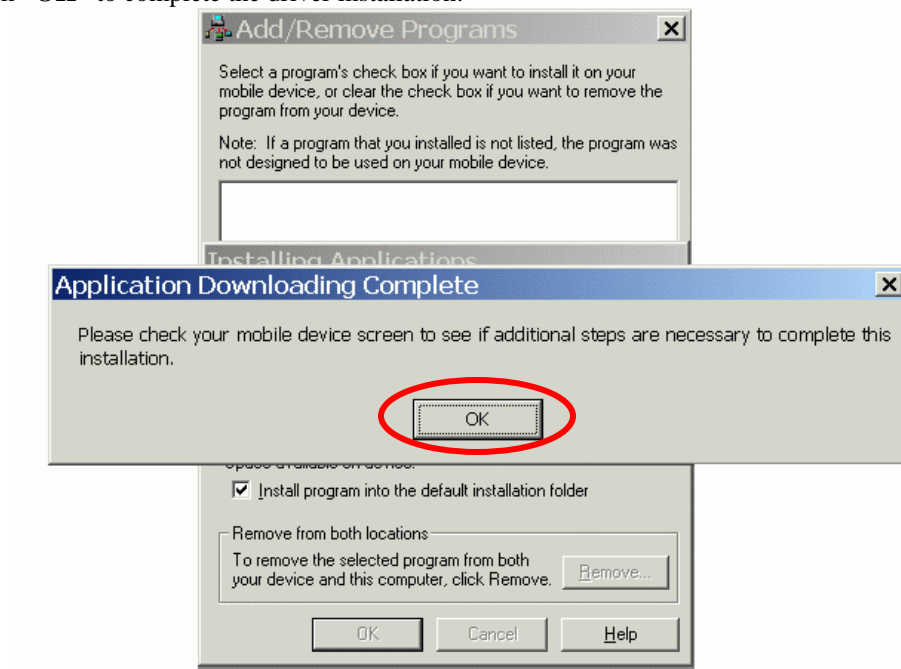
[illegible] "OK" to complete the driver installation.

Add/Remove Programs

Select a program's check box if you want to install it on your mobile device, or clear the check box if you want to remove the program from your device.

Note: If a program that you installed is not listed, the program was not designed to be used on your mobile device.

Installing Applications

Application Downloading Complete

Please check your mobile device screen to see if additional steps are necessary to complete this installation.

OK

Space available on device:

Install program into the default installation folder

Remove from both locations

To remove the selected program from both your device and this computer, click Remove.

Remove...

OK

Cancel

Help